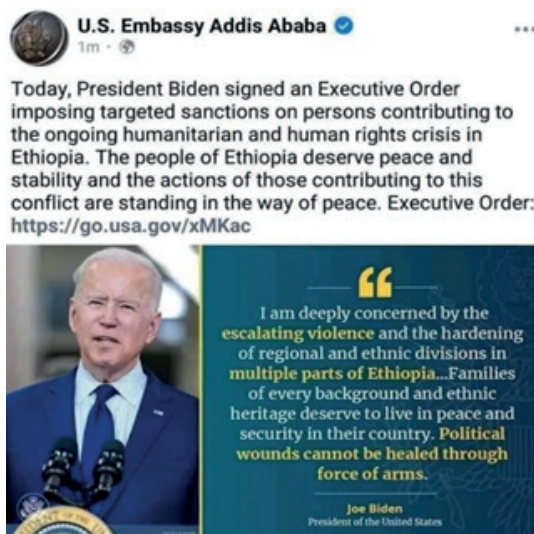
U.S. Embassy Addis Ababa
1m ·

Today, President Biden signed an Executive Order imposing targeted sanctions on persons contributing to the ongoing humanitarian and human rights crisis in Ethiopia. The people of Ethiopia deserve peace and stability and the actions of those contributing to this conflict are standing in the way of peace. Executive Order: https://go.usa.gov/xMKac

I am deeply concerned by the escalating violence and the hardening of regional and ethnic divisions in multiple parts of Ethiopia...Families of every background and ethnic heritage deserve to live in peace and security in their country. Political wounds cannot be healed through force of arms.

Joe Biden
President of the United States